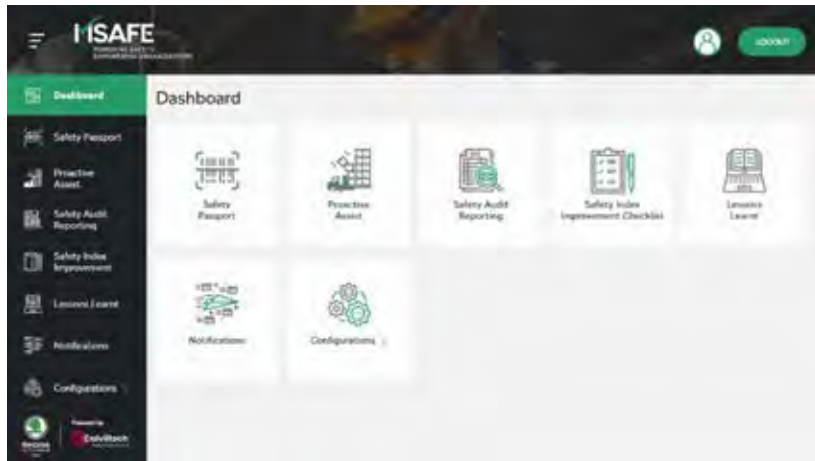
MSAFE

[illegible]

LOGOUT

Dashboard

Safety Passport

Proactive Asset

Safety Audit Reporting

Safety Index Improvement

Lessons Learnt

Notifications

Configurations

Powered by

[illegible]

Dashboard

Safety Passport

Proactive Asset

Safety Audit Reporting

Safety Index Improvement Checklist

Lessons Learnt

Notifications

Configurations